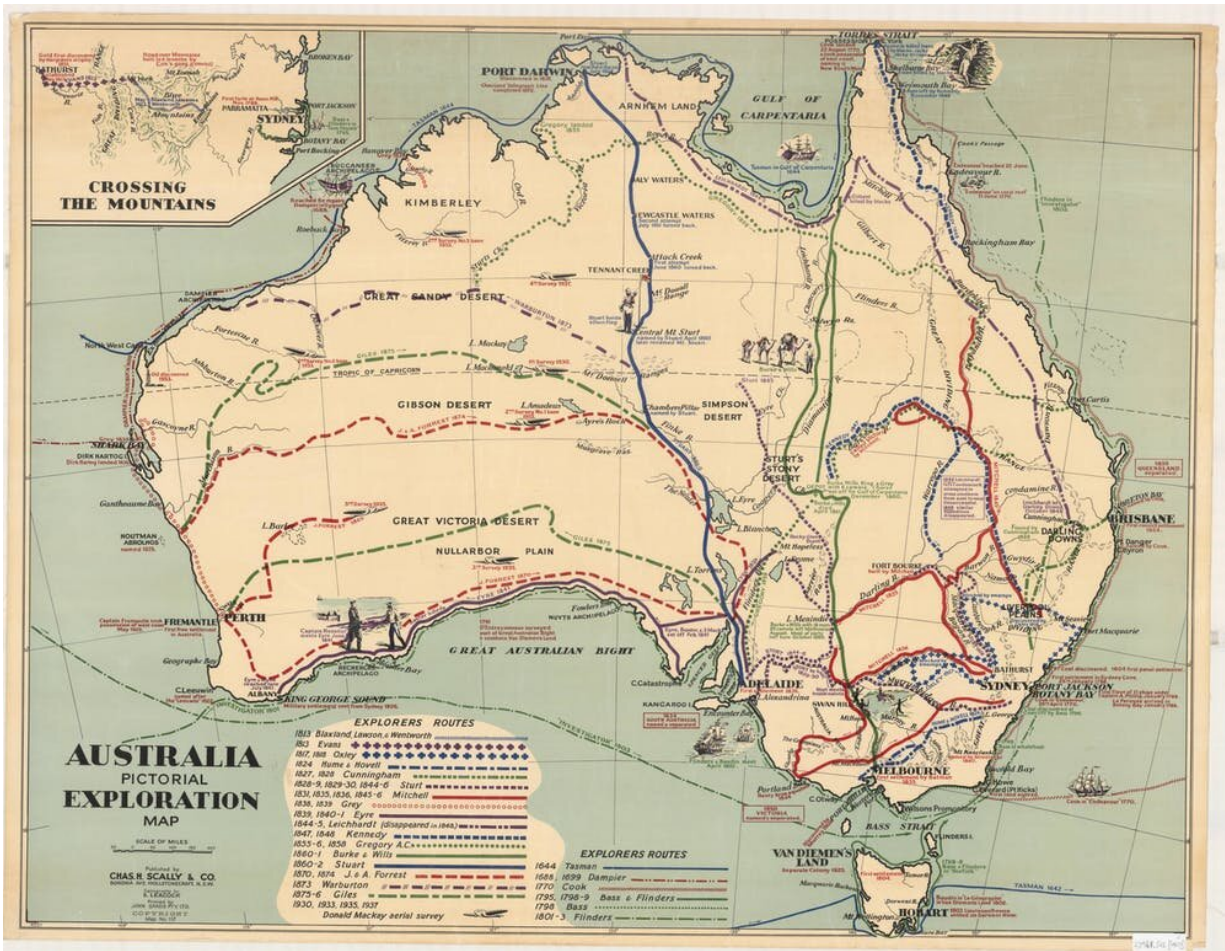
CROSSING THE MOUNTAINS

BATHURST
BLUE MOUNTAINS
PARRAMATTA
SYDNEY
PORT JACKSON
BOTANY BAY
BROKEN BAY
Port Hacking

PORT DARWIN
ARNHEM LAND
GULF OF CARPENTARIA
TORRES STRAIT
KIMBERLEY
BUCCANEER ARCHIPELAGO
Roebuck B.
DAMPIER ARCHIPELAGO
North West Cape
GREAT SANDY DESERT
TROPIC OF CAPRICORN
GIBSON DESERT
SIMPSON DESERT
STURT'S STONY DESERT
GREAT VICTORIA DESERT
NULLARBOR PLAIN
GREAT AUSTRALIAN BIGHT
SHARK BAY
DIRK HARTOG I.
HOUTMAN ABROLHOS
FREMANTLE
PERTH
Geographe Bay
C. Leeuwin
ALBANY
KING GEORGE SOUND
RECHERCHE ARCHIPELAGO
NUYTS ARCHIPELAGO
ADELAIDE
KANGAROO I.
Encounter Bay
MELBOURNE
Portland
C. Otway
BASS STRAIT
Wilsons Promontory
VAN DIEMEN'S LAND
HOBART
SYDNEY
PORT JACKSON
BOTANY BAY
BATHURST
Port Macquarie
BRISBANE
DARLING DOWNS
FORT BOURKE
Port Curtis
Endeavour R.
Cooktown
Weymouth Bay
Rockingham Bay
DALY WATERS
NEWCASTLE WATERS
TENNANT CREEK
Attack Creek
Central Mt Sturt
Chambers Pillar
Ayre's Rock
L. Amadeus
L. Mackay
L. Eyre
L. Torrens
L. Blanche
Mt Hopeless
L. Menindie
SWAN HILL
Flinders R.
Gilbert R.
Mitchell R.
Darling R.
Murray R.
Fitzroy R.
Fortescue R.
Ashburton R.
Gascoyne R.
Murchison R.
Ord R.
L. Barlee
Fowlers Bay
Gantheaume Bay
Twofold Bay
Flinders I.
Marquarie Harbour
TASMAN 1642

EXPLORERS ROUTES
1813 Blaxland, Lawson, & Wentworth
1815 Evans
1817, 1818 Oxley
1824 Hume & Hovell
1827, 1828 Cunningham
1828-9, 1829-30, 1844-6 Sturt
1831, 1835, 1836, 1845-6 Mitchell
1838, 1839 Grey
1839, 1840-1 Eyre
1844-5, Leichhardt (disappeared in 1848)
1848 Kennedy
1855-6, 1858 Gregory A.C.
1860-1 Burke & Wills
1860-2 Stuart
1870, 1874 J. & A. Forrest
1873 Warburton
1875-6 Giles
1930, 1933, 1935, 1937
Donald Mackay aerial survey

EXPLORERS ROUTES
1644 Tasman
1688, 1699 Dampier
1770 Cook
1795, 1798-9 Bass & Flinders
1798 Bass
1801-3 Flinders

AUSTRALIA
PICTORIAL
EXPLORATION
MAP

SCALE OF MILES

Published by
CHAS. H. SCALLY & CO.
COPYRIGHT